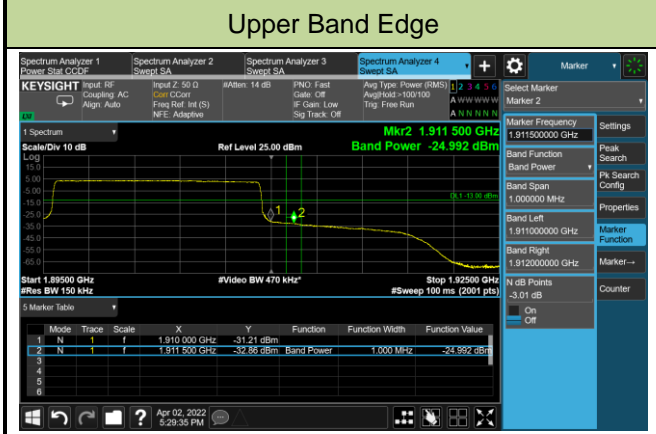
Upper Band Edge

Spectrum Analyzer 1
Power Stat CCDF

Spectrum Analyzer 2
Swept SA

Spectrum Analyzer 3
Swept SA

Spectrum Analyzer 4
Swept SA

Marker

KEYSIGHT Input: RF Coupling: AC Align: Auto

Input Z: 50 Ω Corr CCorr Freq Ref: Int (S) NFE: Adaptive

#Atten: 14 dB

PNO: Fast Gate: Off IF Gain: Low Sig Track: Off

Avg Type: Power (RMS) Avg|Hold:>100/100 Trig: Free Run

1 2 3 4 5 6
A W W W W W
A N N N N N

Select Marker
Marker 2

1 Spectrum

Scale/Div 10 dB

Ref Level 25.00 dBm

Mkr2 1.911 500 GHz

Band Power -24.992 dBm

Log

15.0
5.00
-5.00
-15.0
-25.0
-35.0
-45.0
-55.0
-65.0

DL1 -13.00 dBm

1
2

Start 1.89500 GHz
#Res BW 150 kHz

#Video BW 470 kHz*

Stop 1.92500 GHz
#Sweep 100 ms (2001 pts)

5 Marker Table

| | Mode | Trace | Scale | X | Y | Function | Function Width | Function Value |
|---|---|---|---|---|---|---|---|---|
| 1 | N | 1 | f | 1.910 000 GHz | -31.21 dBm | | | |
| 2 | N | 1 | f | 1.911 500 GHz | -32.86 dBm | Band Power | 1.000 MHz | -24.992 dBm |
| 3 | | | | | | | | |
| 4 | | | | | | | | |
| 5 | | | | | | | | |
| 6 | | | | | | | | |

Marker Frequency
1.911500000 GHz

Band Function
Band Power

Band Span
1.000000 MHz

Band Left
1.911000000 GHz

Band Right
1.912000000 GHz

N dB Points
-3.01 dB

On
Off

Settings

Peak Search

Pk Search Config

Properties

Marker Function

Marker→

Counter

Apr 02, 2022
5:29:35 PM